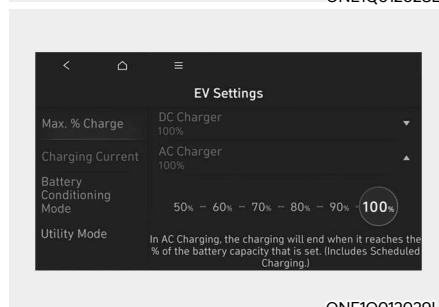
ONE1Q012025L

EV Settings

Max. % Charge

Charging Current

Battery Conditioning Mode

Utility Mode

DC Charger
100%

AC Charger
100%

50% – 60% – 70% – 80% – 90% – 100%

In AC Charging, the charging will end when it reaches the % of the battery capacity that is set. (Includes Scheduled Charging.)

ONE1Q012028L